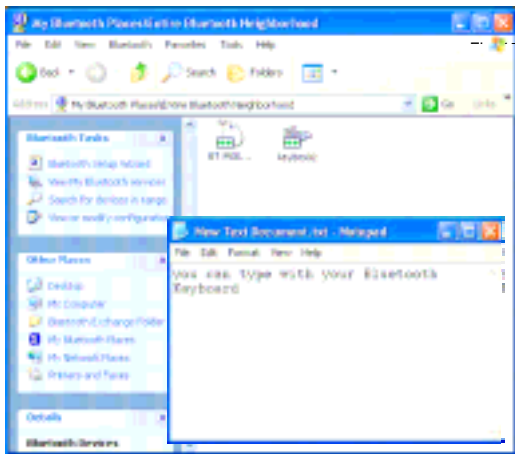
My Bluetooth Places\Entire Bluetooth Neighborhood

File Edit View Bluetooth Favorites Tools Help

Back Search Folders

Address My Bluetooth Places\Entire Bluetooth Neighborhood Go Links

Bluetooth Tasks

Bluetooth Setup Wizard
View My Bluetooth services
Search for devices in range
View or modify configuration

BT MOU...
keyboard

Other Places

Desktop
My Computer
Bluetooth Exchange Folder
My Bluetooth Places
My Network Places
Printers and Faxes

Details

Bluetooth Devices

New Text Document.txt - Notepad

File Edit Format View Help

You can type with your Bluetooth Keyboard